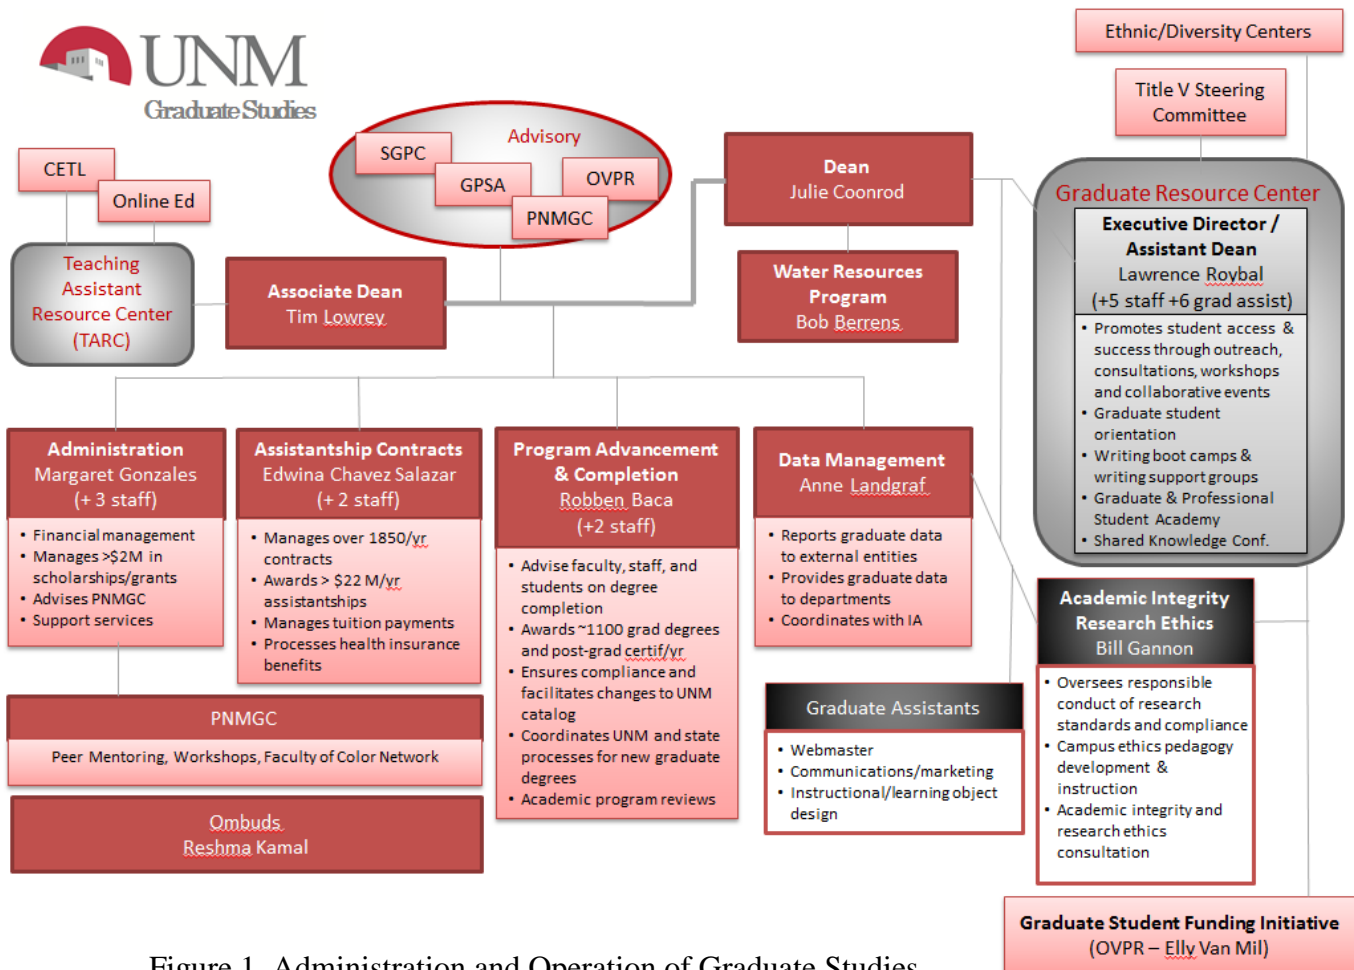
UNM
Graduate Studies

Ethnic/Diversity Centers

Title V Steering Committee

CETL

Online Ed

Advisory
SGPC
GPSA
OVPR
PNMGC

Dean
Julie Coonrod

Graduate Resource Center

Executive Director / Assistant Dean
Lawrence Roybal
(+5 staff +6 grad assist)

• Promotes student access & success through outreach, consultations, workshops and collaborative events
• Graduate student orientation
• Writing boot camps & writing support groups
• Graduate & Professional Student Academy
• Shared Knowledge Conf.

Teaching Assistant Resource Center (TARC)

Associate Dean
Tim Lowrey

Water Resources Program
Bob Berrens

Administration
Margaret Gonzales
(+ 3 staff)

• Financial management
• Manages >$2M in scholarships/grants
• Advises PNMGC
• Support services

Assistantship Contracts
Edwina Chavez Salazar
(+ 2 staff)

• Manages over 1850/yr contracts
• Awards > $22 M/yr assistantships
• Manages tuition payments
• Processes health insurance benefits

Program Advancement & Completion
Robben Baca
(+2 staff)

• Advise faculty, staff, and students on degree completion
• Awards ~1100 grad degrees and post-grad certif/yr
• Ensures compliance and facilitates changes to UNM catalog
• Coordinates UNM and state processes for new graduate degrees
• Academic program reviews

Data Management
Anne Landgraf

• Reports graduate data to external entities
• Provides graduate data to departments
• Coordinates with IA

Academic Integrity Research Ethics
Bill Gannon

• Oversees responsible conduct of research standards and compliance
• Campus ethics pedagogy development & instruction
• Academic integrity and research ethics consultation

PNMGC
Peer Mentoring, Workshops, Faculty of Color Network

Graduate Assistants
• Webmaster
• Communications/marketing
• Instructional/learning object design

Ombuds
Reshma Kamal

Graduate Student Funding Initiative
(OVPR – Elly Van Mil)

Figure 1. Administration and Operation of Graduate Studies